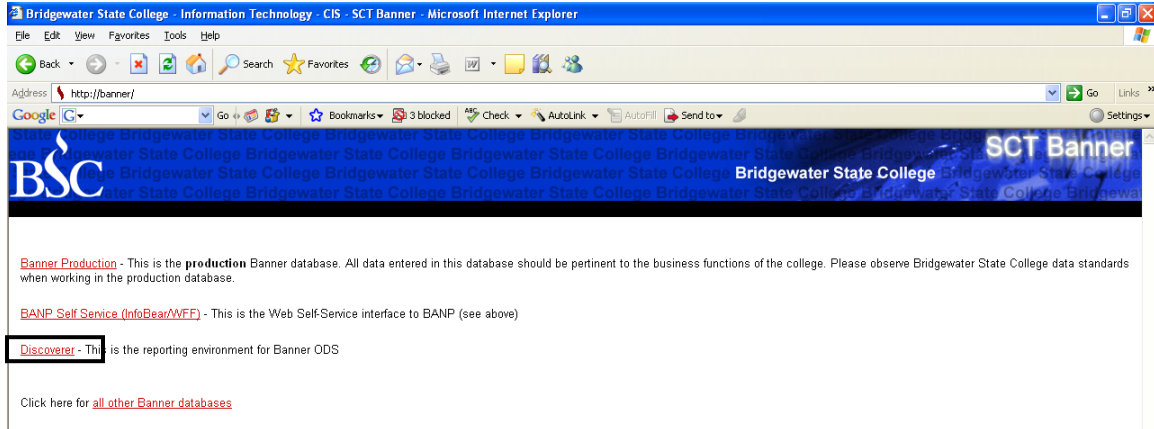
Bridgewater State College - Information Technology - CIS - SCT Banner - Microsoft Internet Explorer

File Edit View Favorites Tools Help

Back Search Favorites

Address http://banner/ Go Links

Google G Go Bookmarks 3 blocked Check AutoLink AutoFill Send to Settings

BSC SCT Banner Bridgewater State College

Banner Production - This is the production Banner database. All data entered in this database should be pertinent to the business functions of the college. Please observe Bridgewater State College data standards when working in the production database.

BANP Self Service (InfoBear/WFF) - This is the Web Self-Service interface to BANP (see above)

Discoverer - This is the reporting environment for Banner ODS

Click here for all other Banner databases